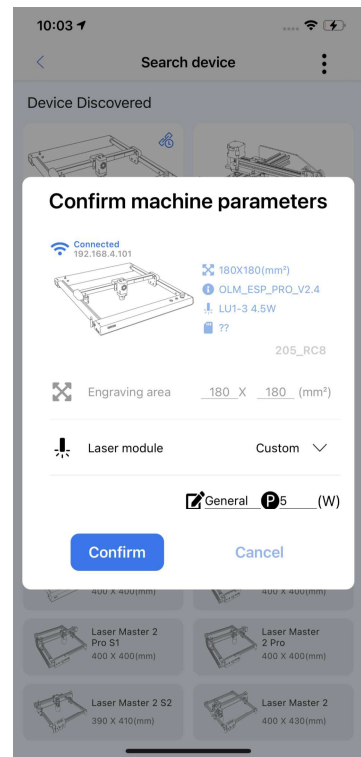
10:03

Search device

Device Discovered

Confirm machine parameters

Connected
192.168.4.101

180X180(mm²)
OLM_ESP_PRO_V2.4
LU1-3 4.5W
??

205_RC8

Engraving area 180 X 180 (mm²)

Laser module Custom

General 5 (W)

Confirm

Cancel

400 X 400(mm)

400 X 400(mm)

Laser Master 2 Pro S1
400 X 400(mm)

Laser Master 2 Pro
400 X 400(mm)

Laser Master 2 S2
390 X 410(mm)

Laser Master 2
400 X 430(mm)